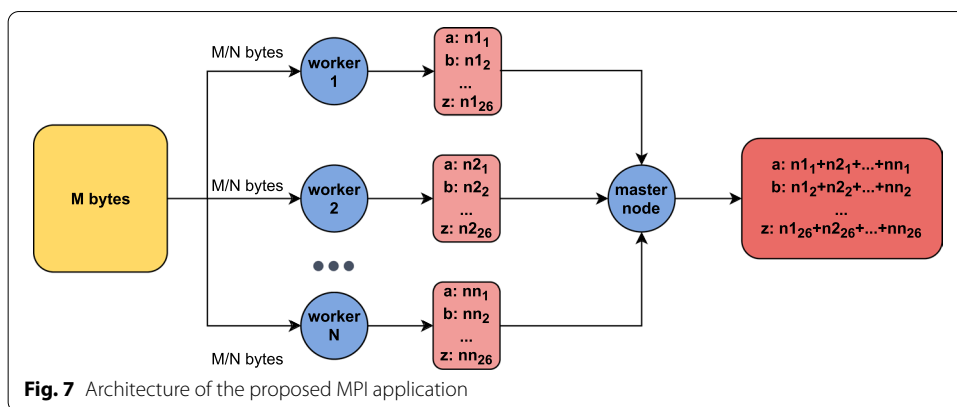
M bytes

M/N bytes

worker 1

a: $n1_1$
b: $n1_2$
...
z: $n1_{26}$

M/N bytes

worker 2

a: $n2_1$
b: $n2_2$
...
z: $n2_{26}$

M/N bytes

worker N

a: $nn_1$
b: $nn_2$
...
z: $nn_{26}$

master node

a: $n1_1+n2_1+...+nn_1$
b: $n1_2+n2_2+...+nn_2$
...
z: $n1_{26}+n2_{26}+...+nn_{26}$

**Fig. 7** Architecture of the proposed MPI application